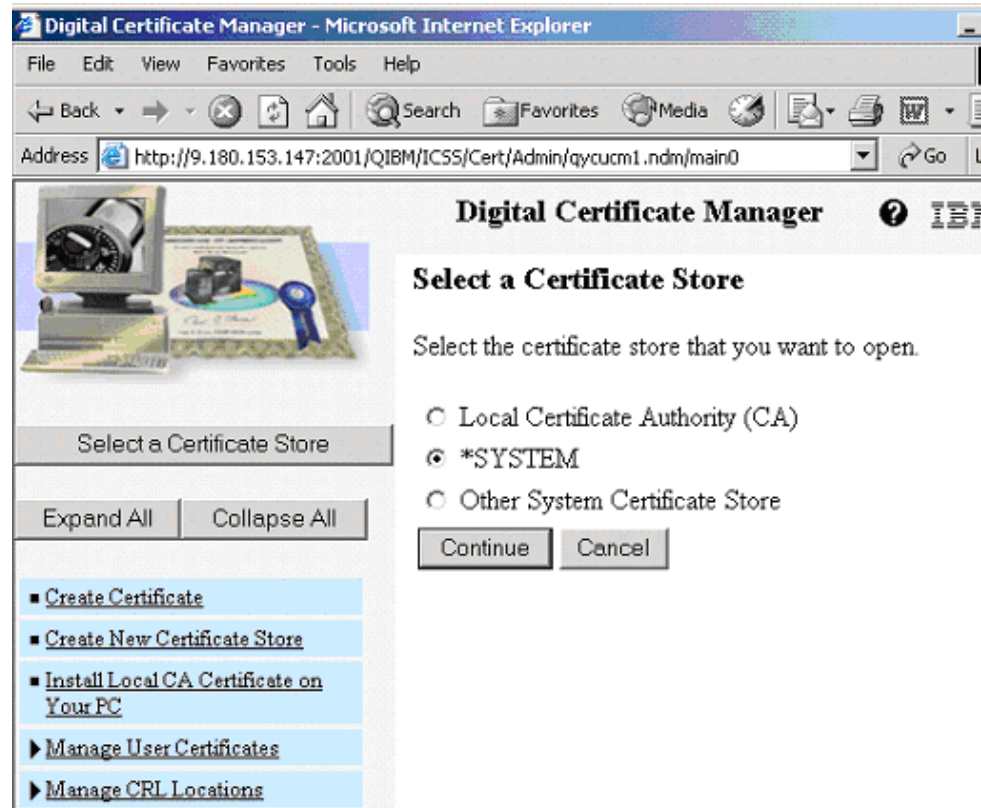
Digital Certificate Manager - Microsoft Internet Explorer

File Edit View Favorites Tools Help

Back Search Favorites Media

Address http://9.180.153.147:2001/QIBM/ICSS/Cert/Admin/qycucm1.ndm/main0 Go

Digital Certificate Manager IB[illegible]

Select a Certificate Store

Select the certificate store that you want to open.

Local Certificate Authority (CA)
*SYSTEM
Other System Certificate Store

Continue Cancel

Select a Certificate Store

Expand All Collapse All

Create Certificate

Create New Certificate Store

Install Local CA Certificate on Your PC

Manage User Certificates

Manage CRL Locations